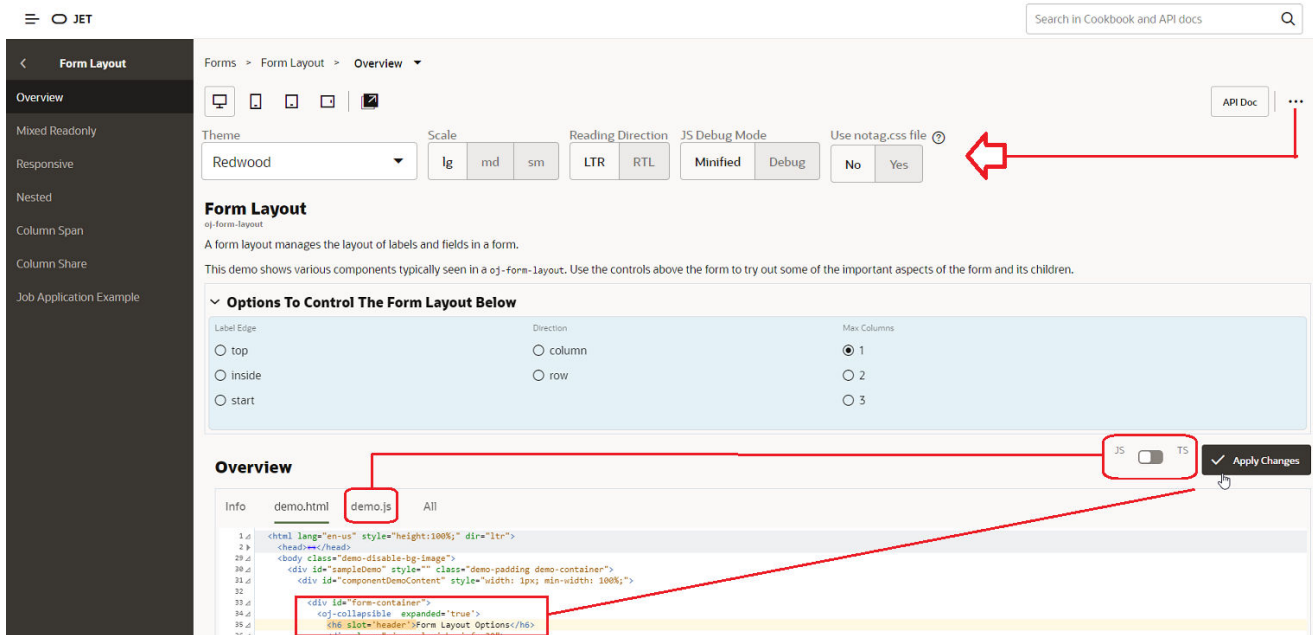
JET

Search in Cookbook and API docs

Form Layout

Overview

Mixed Readonly

Responsive

Nested

Column Span

Column Share

Job Application Example

Forms > Form Layout > Overview

API Doc

Theme
Redwood

Scale
lg md sm

Reading Direction
LTR RTL

JS Debug Mode
Minified Debug

Use notag.css file
No Yes

Form Layout
oj-form-layout

A form layout manages the layout of labels and fields in a form.

This demo shows various components typically seen in a oj-form-layout. Use the controls above the form to try out some of the important aspects of the form and its children.

Options To Control The Form Layout Below

Label Edge
top
inside
start

Direction
column
row

Max Columns
1
2
3

Overview

JS TS

Apply Changes

Info demo.html demo.js All

1 <html lang="en-us" style="height:100%;" dir="ltr">
2 <head>↔</head>
29 <body class="demo-disable-bg-image">
30 <div id="sampleDemo" style="" class="demo-padding demo-container">
31 <div id="componentDemoContent" style="width: 1px; min-width: 100%;">
32
33 <div id="form-container">
34 <oj-collapsible expanded='true'>
35 <h6 slot='header'>Form Layout Options</h6>